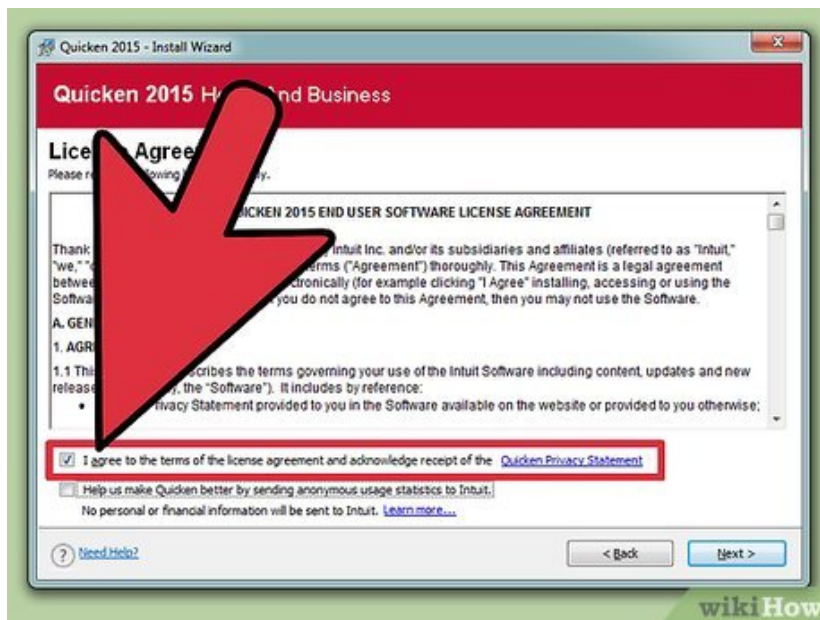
Quicken 2015 - Install Wizard

Quicken 2015 H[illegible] And Business

Lice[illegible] Agree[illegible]

Please r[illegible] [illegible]llowing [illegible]y.

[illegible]ICKEN 2015 END USER SOFTWARE LICENSE AGREEMENT

Thank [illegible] Intuit Inc. and/or its subsidiaries and affiliates (referred to as "Intuit," "we," "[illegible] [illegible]erms ("Agreement") thoroughly. This Agreement is a legal agreement betwe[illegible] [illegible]ctronically (for example clicking "I Agree" installing, accessing or using the Softwa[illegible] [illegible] you do not agree to this Agreement, then you may not use the Software.

A. GEN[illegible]

1. AGR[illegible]

1.1 Thi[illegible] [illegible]scribes the terms governing your use of the Intuit Software including content, updates and new release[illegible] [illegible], the "Software"). It includes by reference:

• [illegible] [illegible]rivacy Statement provided to you in the Software available on the website or provided to you otherwise;

I agree to the terms of the license agreement and acknowledge receipt of the Quicken Privacy Statement

Help us make Quicken better by sending anonymous usage statistics to Intuit.

No personal or financial information will be sent to Intuit. Learn more...

Need Help?

< Back

Next >

wikiHow